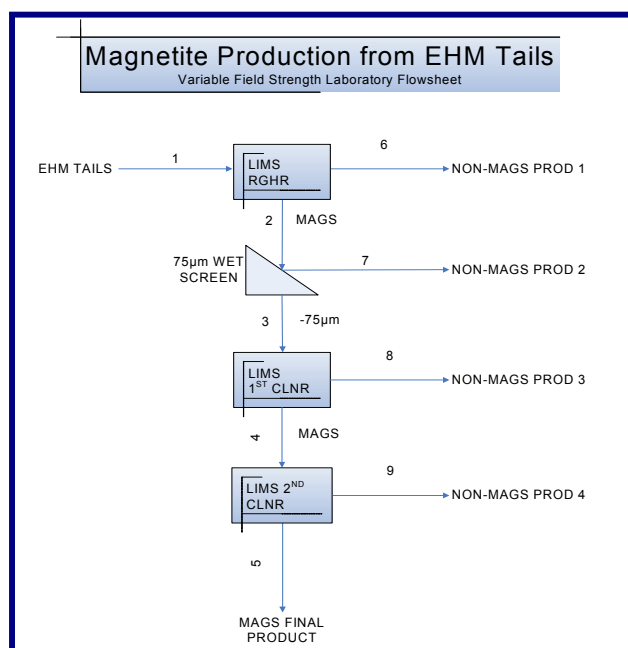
Magnetite Production from EHM Tails
Variable Field Strength Laboratory Flowsheet

EHM TAILS
1
LIMS RGHR
6
NON-MAGS PROD 1
2 MAGS
75µm WET SCREEN
7
NON-MAGS PROD 2
3 -75µm
LIMS $1^{ST}$ CLNR
8
NON-MAGS PROD 3
4 MAGS
LIMS $2^{ND}$ CLNR
9
NON-MAGS PROD 4
5
MAGS FINAL PRODUCT